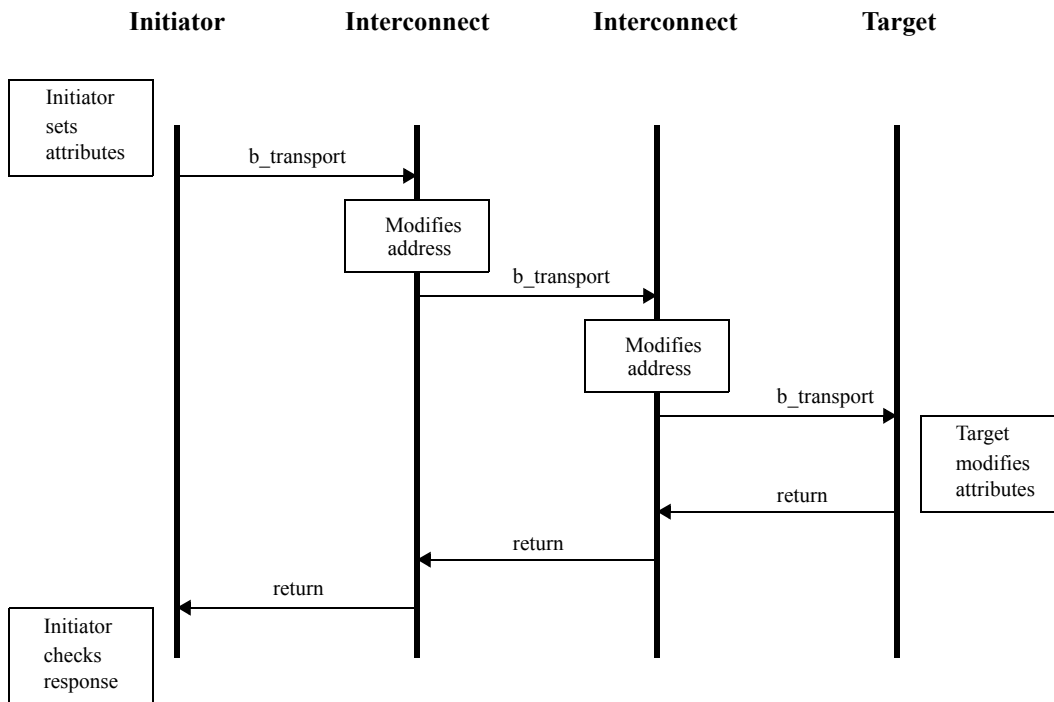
**Initiator** **Interconnect** **Interconnect** **Target**

Initiator sets attributes

b_transport

Modifies address

b_transport

Modifies address

b_transport

Target modifies attributes

return

return

return

Initiator checks response